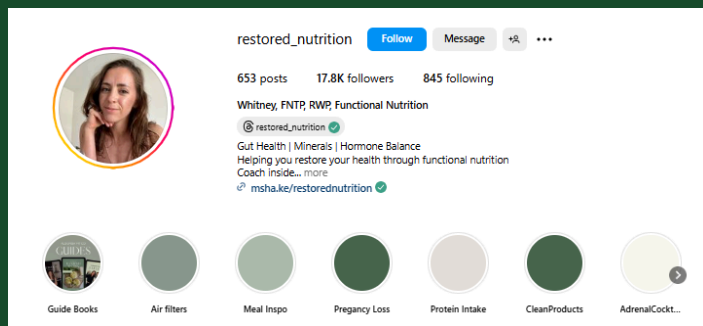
restored_nutrition Follow Message

653 posts 17.8K followers 845 following

Whitney, FNTP, RWP, Functional Nutrition

restored_nutrition

Gut Health | Minerals | Hormone Balance
Helping you restore your health through functional nutrition
Coach inside... more

msha.ke/restorednutrition

GUIDES

Guide Books | Air filters | Meal Inspo | Pregancy Loss | Protein Intake | CleanProducts | AdrenalCockt...